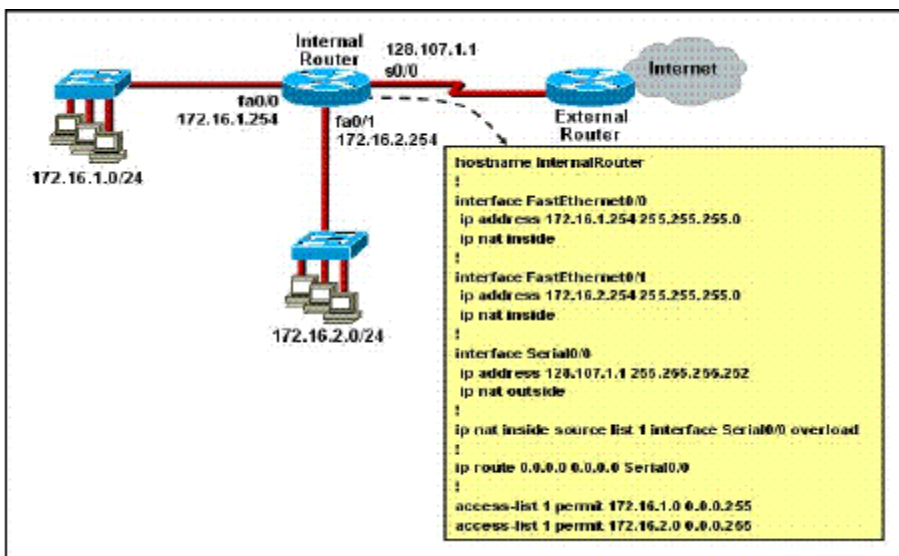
Internal Router

128.107.1.1
s0/0

Internet

External Router

fa0/0
172.16.1.254

fa0/1
172.16.2.254

172.16.1.0/24

172.16.2.0/24

hostname InternalRouter
!
interface FastEthernet0/0
ip address 172.16.1.254 255.255.255.0
ip nat inside
!
interface FastEthernet0/1
ip address 172.16.2.254 255.255.255.0
ip nat inside
!
interface Serial0/0
ip address 128.107.1.1 255.255.255.252
ip nat outside
!
ip nat inside source list 1 interface Serial0/0 overload
!
ip route 0.0.0.0 0.0.0.0 Serial0/0
!
access-list 1 permit 172.16.1.0 0.0.0.255
access-list 1 permit 172.16.2.0 0.0.0.255